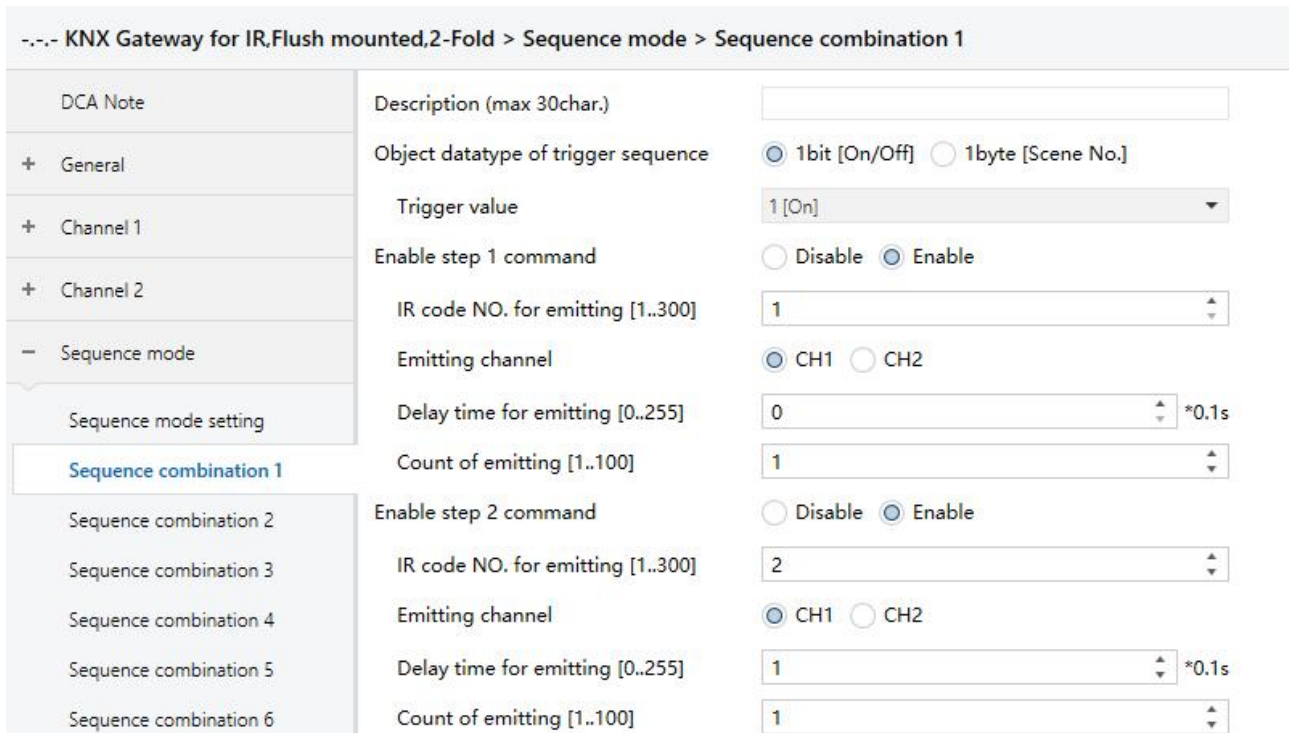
-.-.- KNX Gateway for IR,Flush mounted,2-Fold > Sequence mode > Sequence combination 1

DCA Note

+ General

+ Channel 1

+ Channel 2

− Sequence mode

Sequence mode setting

Sequence combination 1

Sequence combination 2

Sequence combination 3

Sequence combination 4

Sequence combination 5

Sequence combination 6

Description (max 30char.)

Object datatype of trigger sequence    1bit [On/Off]    1byte [Scene No.]

Trigger value    1 [On]

Enable step 1 command    Disable    Enable

IR code NO. for emitting [1..300]    1

Emitting channel    CH1    CH2

Delay time for emitting [0..255]    0    *0.1s

Count of emitting [1..100]    1

Enable step 2 command    Disable    Enable

IR code NO. for emitting [1..300]    2

Emitting channel    CH1    CH2

Delay time for emitting [0..255]    1    *0.1s

Count of emitting [1..100]    1